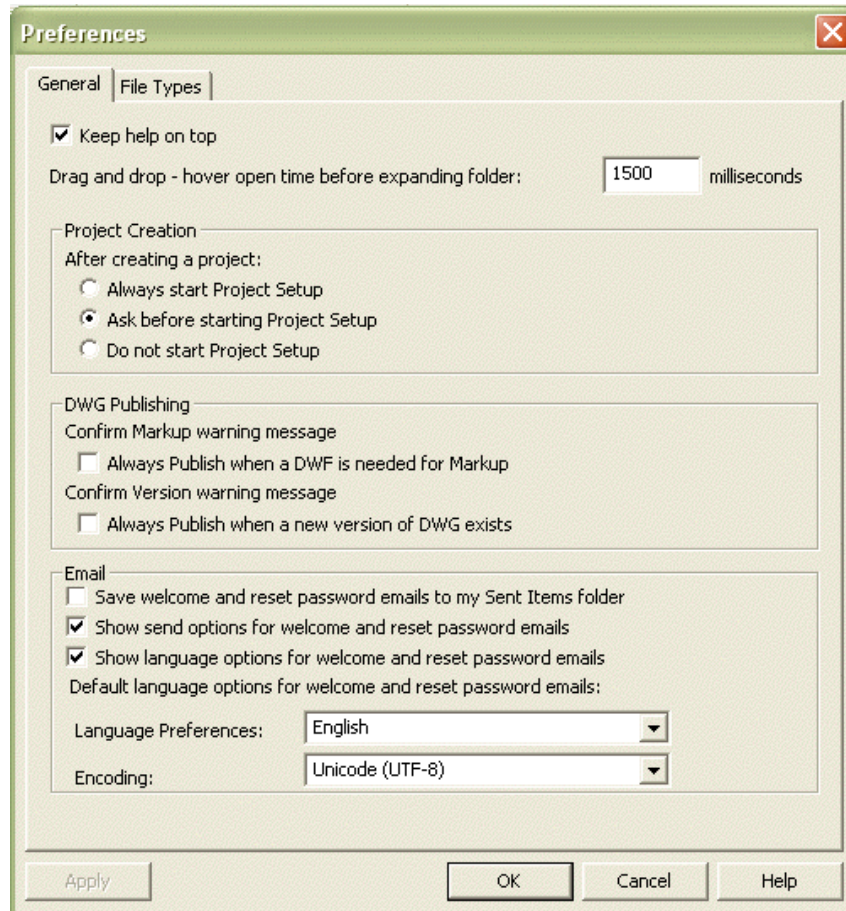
Preferences

General | File Types

Keep help on top

Drag and drop - hover open time before expanding folder: 1500 milliseconds

Project Creation

After creating a project:

Always start Project Setup

Ask before starting Project Setup

Do not start Project Setup

DWG Publishing

Confirm Markup warning message

Always Publish when a DWF is needed for Markup

Confirm Version warning message

Always Publish when a new version of DWG exists

Email

Save welcome and reset password emails to my Sent Items folder

Show send options for welcome and reset password emails

Show language options for welcome and reset password emails

Default language options for welcome and reset password emails:

Language Preferences: English

Encoding: Unicode (UTF-8)

Apply OK Cancel Help